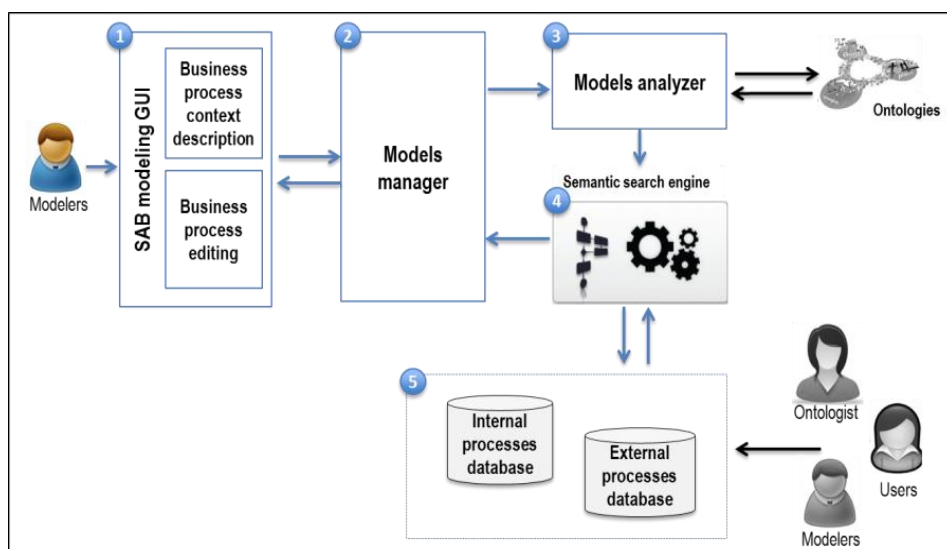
Modelers

1

SAB modeling GUI

Business process context description

Business process editing

2

Models manager

3

Models analyzer

Ontologies

Semantic search engine

4

5

Internal processes database

External processes database

Ontologist

Users

Modelers